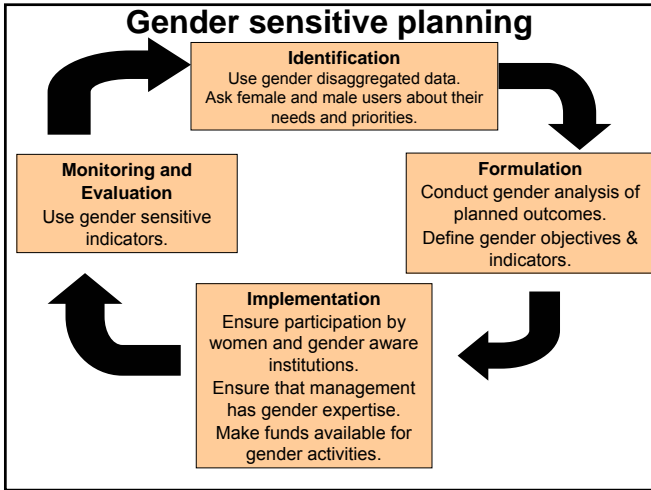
Gender sensitive planning

Identification
Use gender disaggregated data.
Ask female and male users about their needs and priorities.

Formulation
Conduct gender analysis of planned outcomes.
Define gender objectives & indicators.

Implementation
Ensure participation by women and gender aware institutions.
Ensure that management has gender expertise.
Make funds available for gender activities.

Monitoring and Evaluation
Use gender sensitive indicators.